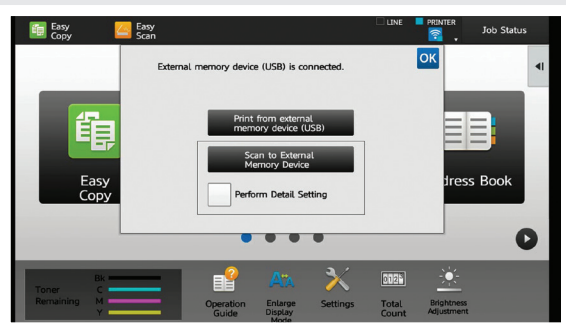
Easy Copy

Easy Scan

LINE

PRINTER

Job Status

External memory device (USB) is connected.

OK

Print from external memory device (USB)

Scan to External Memory Device

Perform Detail Setting

Easy Copy

dress Book

Toner Remaining

Bk

C

M

Y

Operation Guide

Enlarge Display Mode

Settings

Total Count

Brightness Adjustment